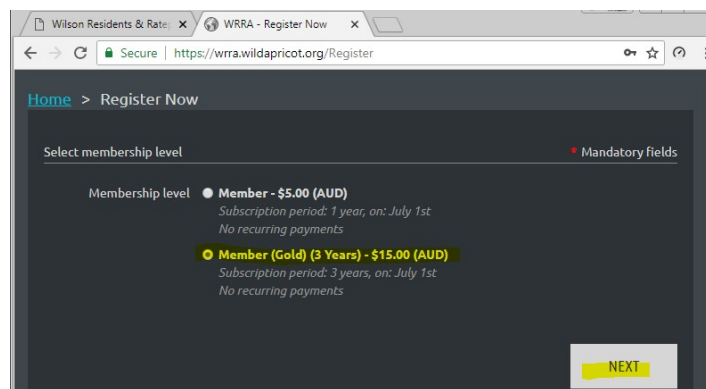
Wilson Residents & Rate ×
WRRA - Register Now ×
Secure | https://wrra.wildapricot.org/Register

Home > Register Now

Select membership level
* Mandatory fields

Membership level
Member - $5.00 (AUD)
Subscription period: 1 year, on: July 1st
No recurring payments

Member (Gold) (3 Years) - $15.00 (AUD)
Subscription period: 3 years, on: July 1st
No recurring payments

NEXT